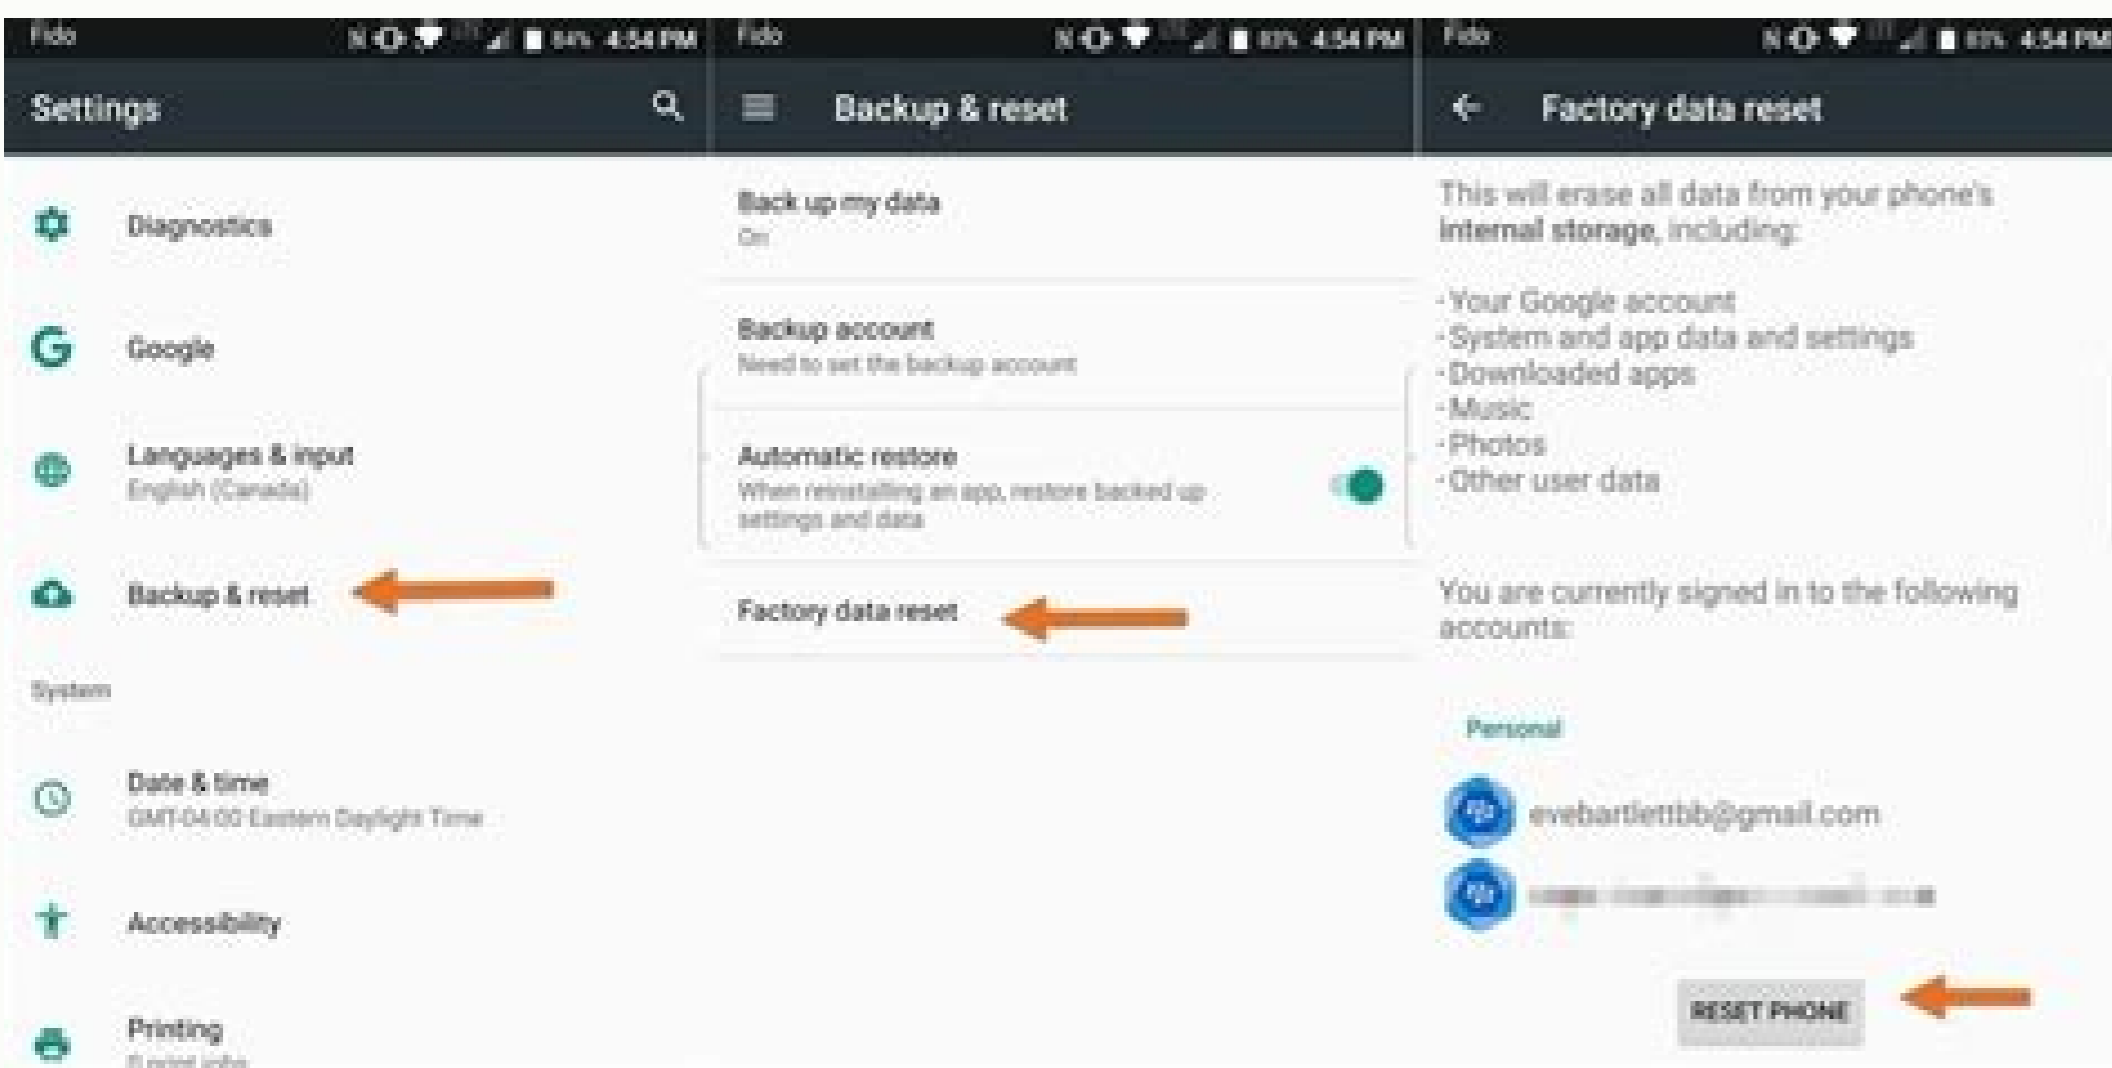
Fido 84% 4:54 PM

Settings

Diagnostics

Google

Languages & input
English (Canada)

Backup & reset

System

Date & time
GMT-04:00 Eastern Daylight Time

Accessibility

Printing
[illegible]

Fido 83% 4:54 PM

Backup & reset

Back up my data
On

Backup account
Need to set the backup account

Automatic restore
When reinstalling an app, restore backed up settings and data

Factory data reset

Fido 83% 4:54 PM

Factory data reset

This will erase all data from your phone's **internal storage**, including:

·Your Google account
·System and app data and settings
·Downloaded apps
·Music
·Photos
·Other user data

You are currently signed in to the following accounts:

Personal

evebartlettbb@gmail.com

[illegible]

RESET PHONE